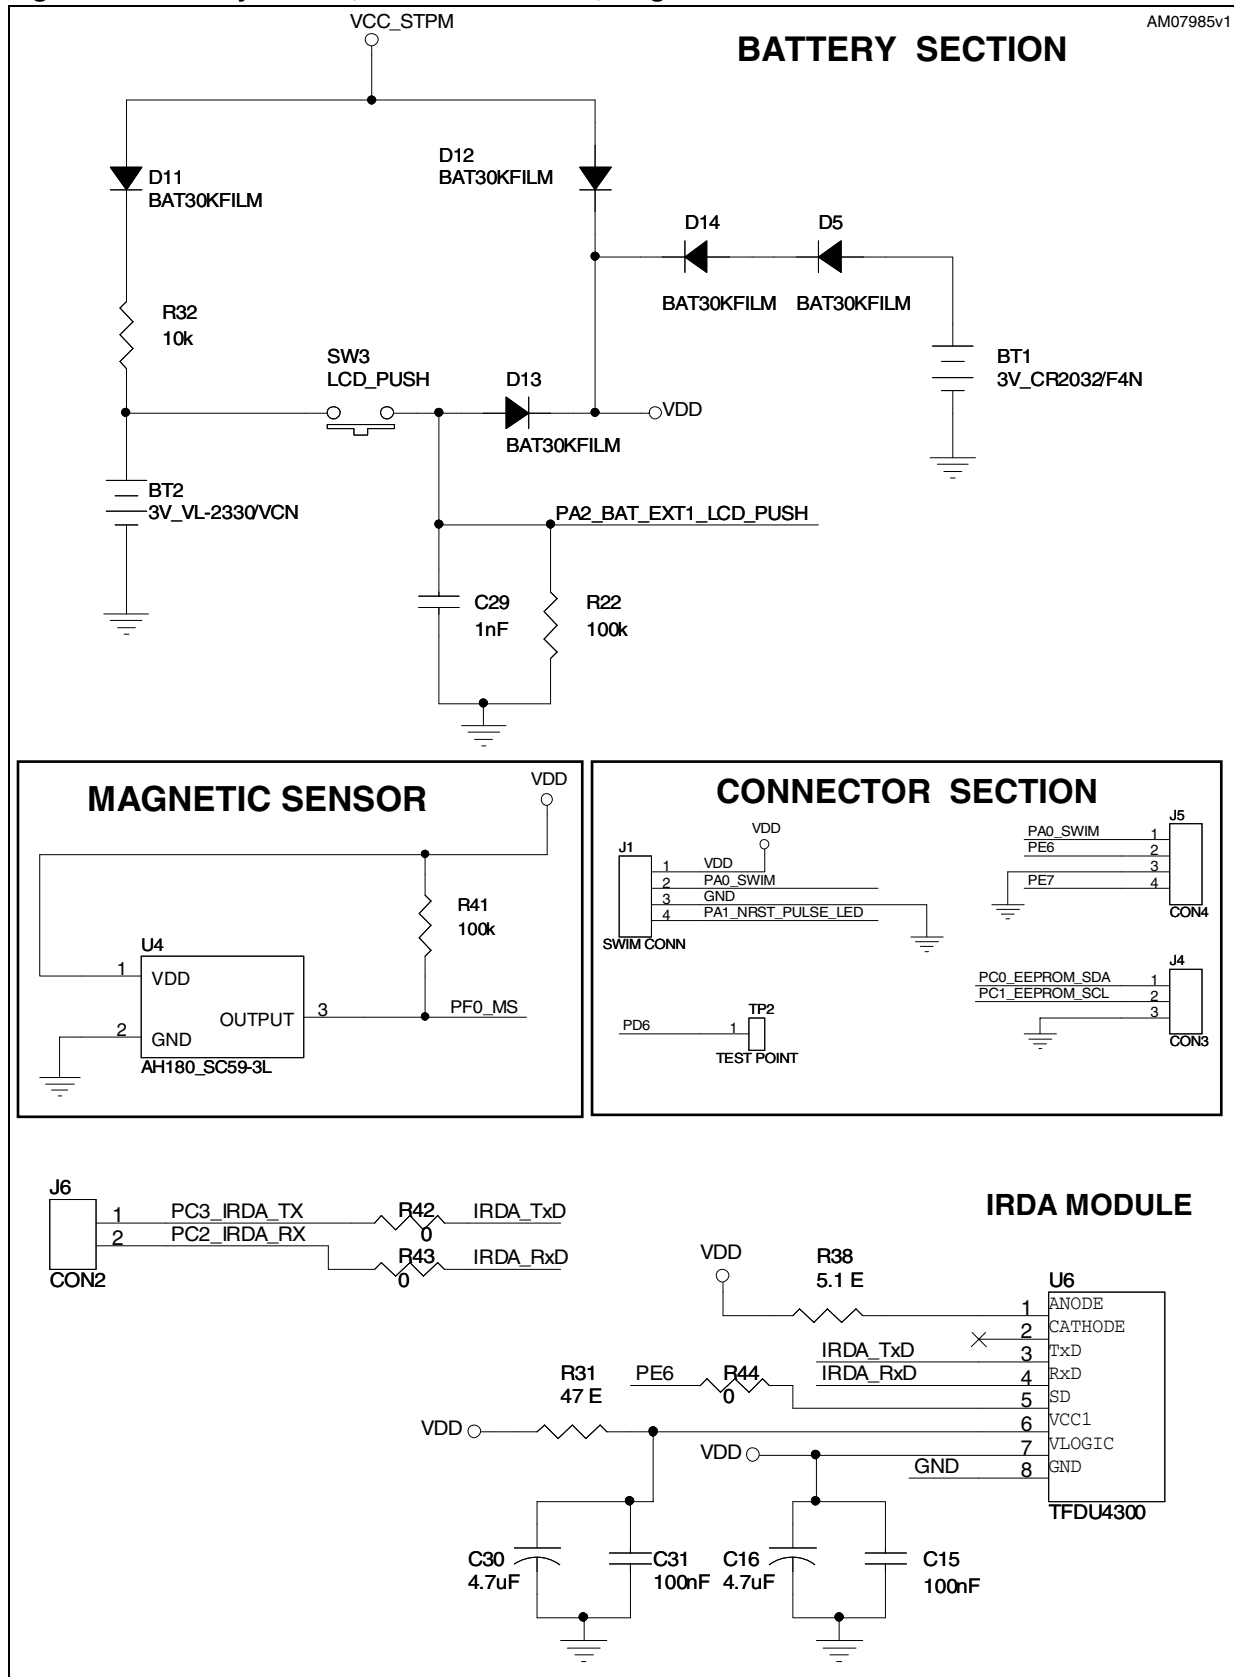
VCC_STPM

AM07985v1

BATTERY SECTION

D11
BAT30KFILM

D12
BAT30KFILM

D14
D5

BAT30KFILM BAT30KFILM

R32
10k

BT1
3V_CR2032/F4N

SW3
LCD_PUSH

D13

VDD

BAT30KFILM

BT2
3V_VL-2330/VCN

PA2_BAT_EXT1_LCD_PUSH

C29
1nF

R22
100k

MAGNETIC SENSOR

VDD

R41
100k

U4
1 VDD
OUTPUT 3
2 GND
AH180_SC59-3L

PF0_MS

CONNECTOR SECTION

VDD
J1
1 VDD
2 PA0_SWIM
3 GND
4 PA1_NRST_PULSE_LED
SWIM CONN

PA0_SWIM 1
PE6 2
3
PE7 4
J5
CON4

PD6 1
TP2
TEST POINT

PC0_EEPROM_SDA 1
PC1_EEPROM_SCL 2
3
J4
CON3

J6
1 PC3_IRDA_TX
2 PC2_IRDA_RX
CON2

R42
0
IRDA_TxD

R43
0
IRDA_RxD

IRDA MODULE

VDD
R38
5.1 E

U6
1 ANODE
2 CATHODE
3 TxD
4 RxD
5 SD
6 VCC1
7 VLOGIC
8 GND
TFDU4300

IRDA_TxD
IRDA_RxD

R31
47 E

PE6
R44
0

VDD

VDD

GND

C30
4.7uF

C31
100nF

C16
4.7uF

C15
100nF